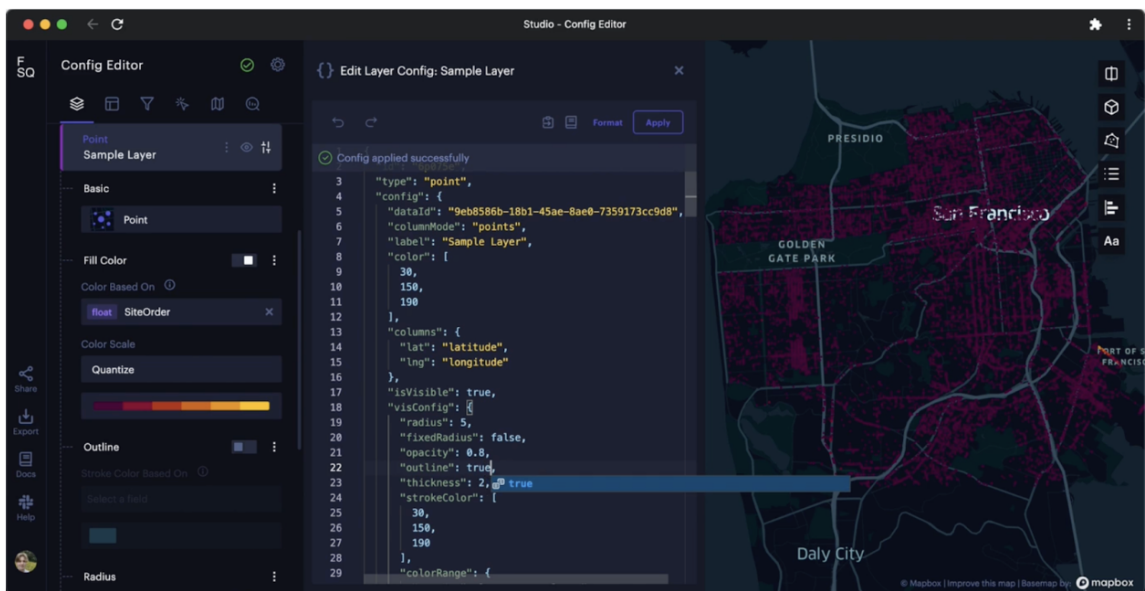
Studio - Config Editor

F
SQ

Config Editor

Point
Sample Layer

Basic

Point

Fill Color

Color Based On

float SiteOrder

Color Scale

Quantize

Outline

Stroke Color Based On

Select a field

Radius

Share

Export

Docs

Help

{} Edit Layer Config: Sample Layer

Format Apply

Config applied successfully

3 "type": "point",
4 "config": {
5 "dataId": "9eb8586b-18b1-45ae-8ae0-7359173cc9d8",
6 "columnMode": "points",
7 "label": "Sample Layer",
8 "color": [
9 30,
10 150,
11 190
12 ],
13 "columns": {
14 "lat": "latitude",
15 "lng": "longitude"
16 },
17 "isVisible": true,
18 "visConfig": {
19 "radius": 5,
20 "fixedRadius": false,
21 "opacity": 0.8,
22 "outline": true,
23 "thickness": 2, true
24 "strokeColor": [
25 30,
26 150,
27 190
28 ],
29 "colorRange": {

PRESIDIO

San Francisco

GOLDEN GATE PARK

PORT OF S FRANCISC

Daly City

Aa

© Mapbox | Improve this map | Basemap by mapbox